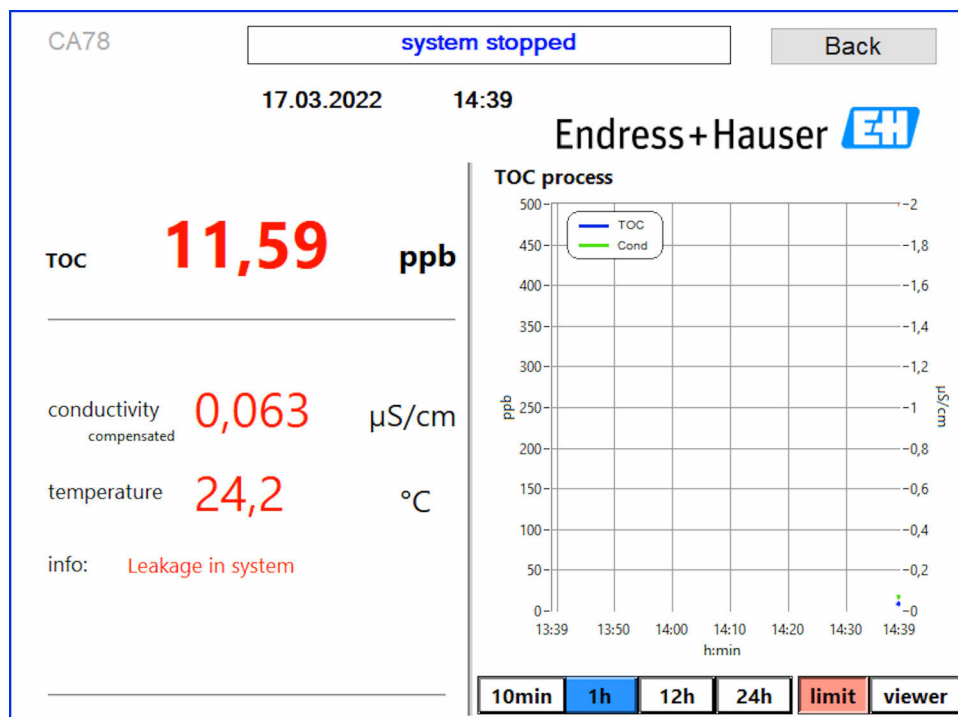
CA78

system stopped

Back

17.03.2022 14:39

Endress+Hauser

TOC 11,59 ppb

conductivity compensated 0,063 µS/cm

temperature 24,2 °C

info: Leakage in system

TOC process

TOC
Cond

ppb

500
450
400
350
300
250
200
150
100
50
0

µS/cm

2
1,8
1,6
1,4
1,2
1
0,8
0,6
0,4
0,2
0

13:39 13:50 14:00 14:10 14:20 14:30 14:39
h:min

10min 1h 12h 24h limit viewer